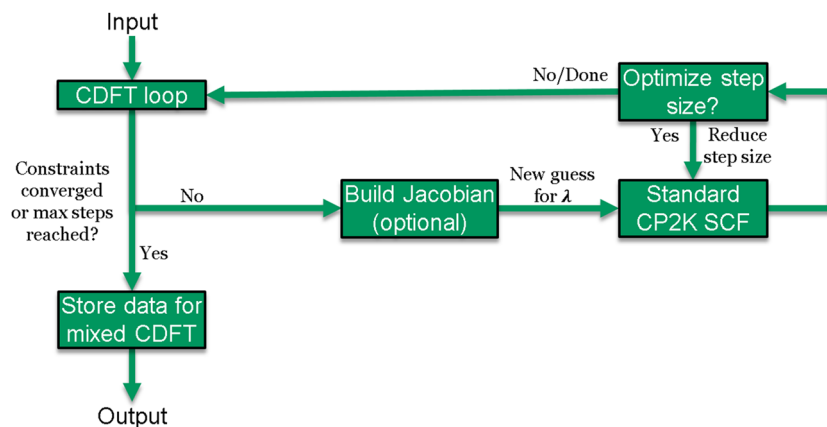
Input

CDFT loop

No/Done

Optimize step size?

Yes

Reduce step size

Constraints converged or max steps reached?

No

Build Jacobian (optional)

New guess for $\lambda$

Standard CP2K SCF

Yes

Store data for mixed CDFT

Output